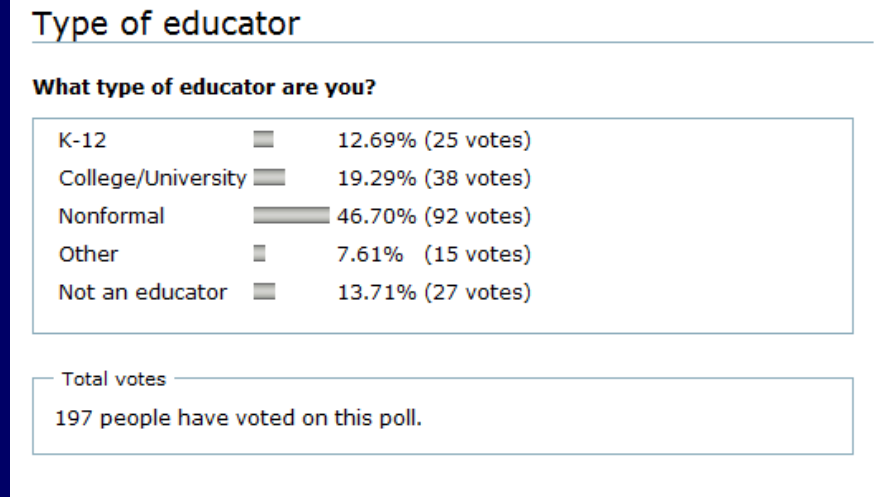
Type of educator

**What type of educator are you?**

| | |
|---|---|
| K-12 | 12.69% (25 votes) |
| College/University | 19.29% (38 votes) |
| Nonformal | 46.70% (92 votes) |
| Other | 7.61% (15 votes) |
| Not an educator | 13.71% (27 votes) |

Total votes

197 people have voted on this poll.